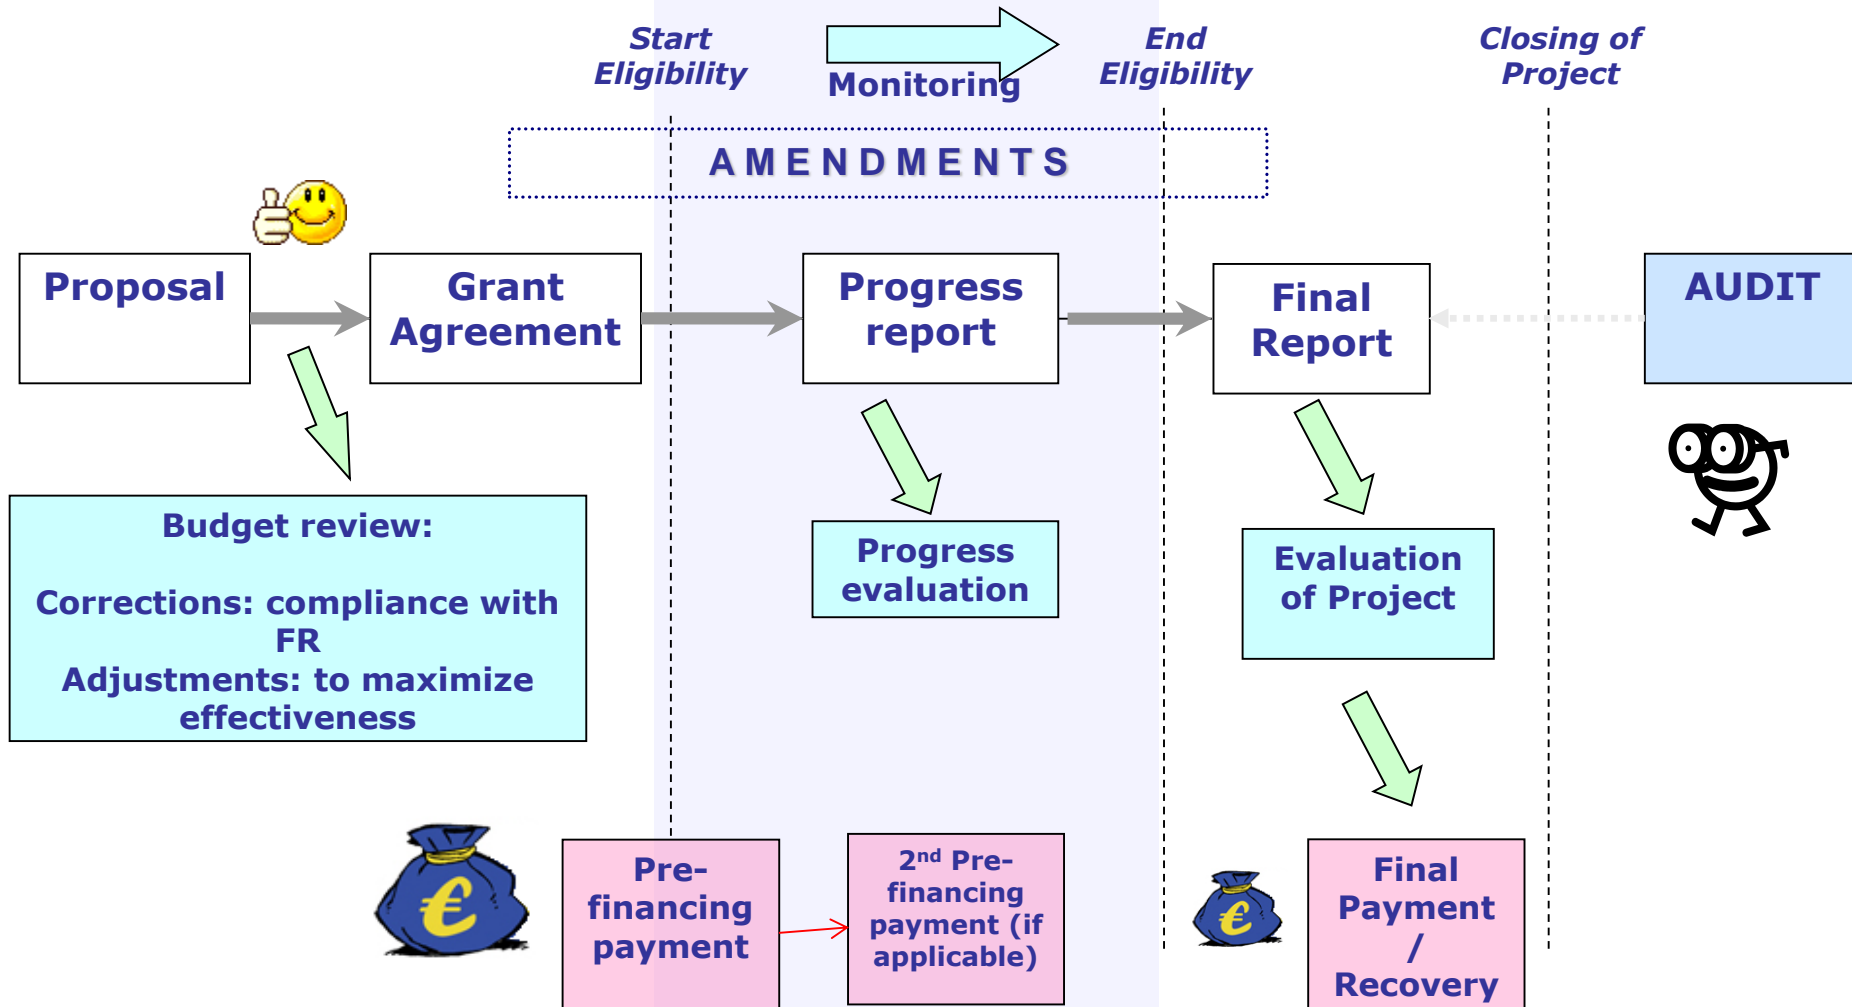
Start Eligibility

Monitoring

End Eligibility

Closing of Project

AMENDMENTS

Proposal

Grant Agreement

Progress report

Final Report

AUDIT

Budget review:

Corrections: compliance with FR
Adjustments: to maximize effectiveness

Progress evaluation

Evaluation of Project

€

Pre-financing payment

$2^{nd}$ Pre-financing payment (if applicable)

€

Final Payment / Recovery